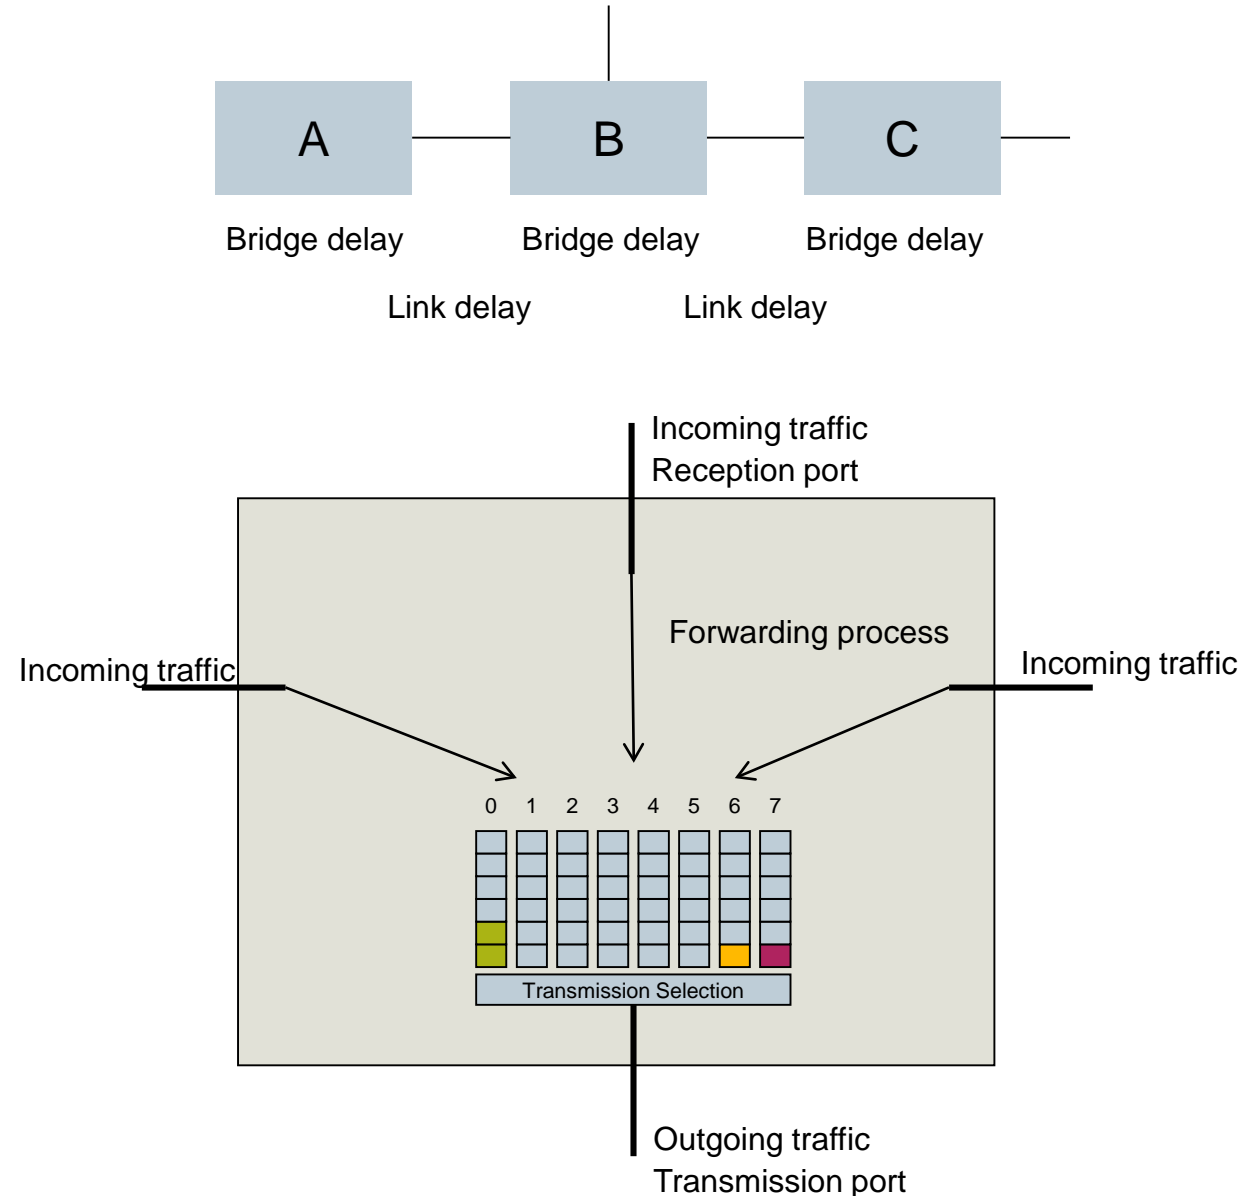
A B C

Bridge delay Bridge delay Bridge delay

Link delay Link delay

Incoming traffic
Reception port

Forwarding process

Incoming traffic

Incoming traffic

0 1 2 3 4 5 6 7

Transmission Selection

Outgoing traffic
Transmission port